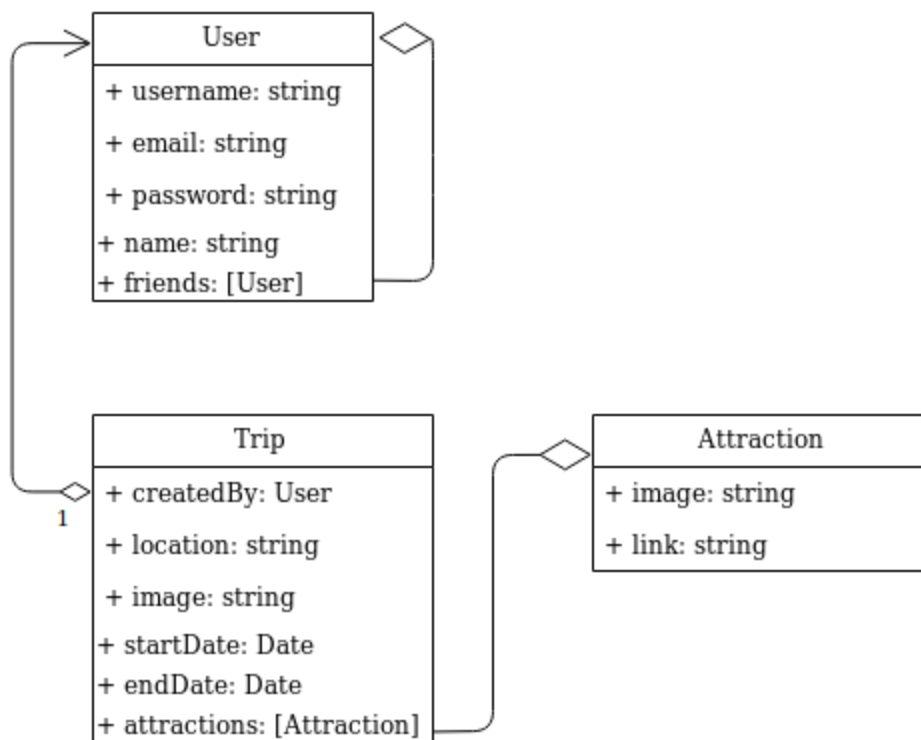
User

+ username: string

+ email: string

+ password: string

+ name: string

+ friends: [User]

Trip

+ createdBy: User

+ location: string

+ image: string

+ startDate: Date

+ endDate: Date

+ attractions: [Attraction]

1

Attraction

+ image: string

+ link: string